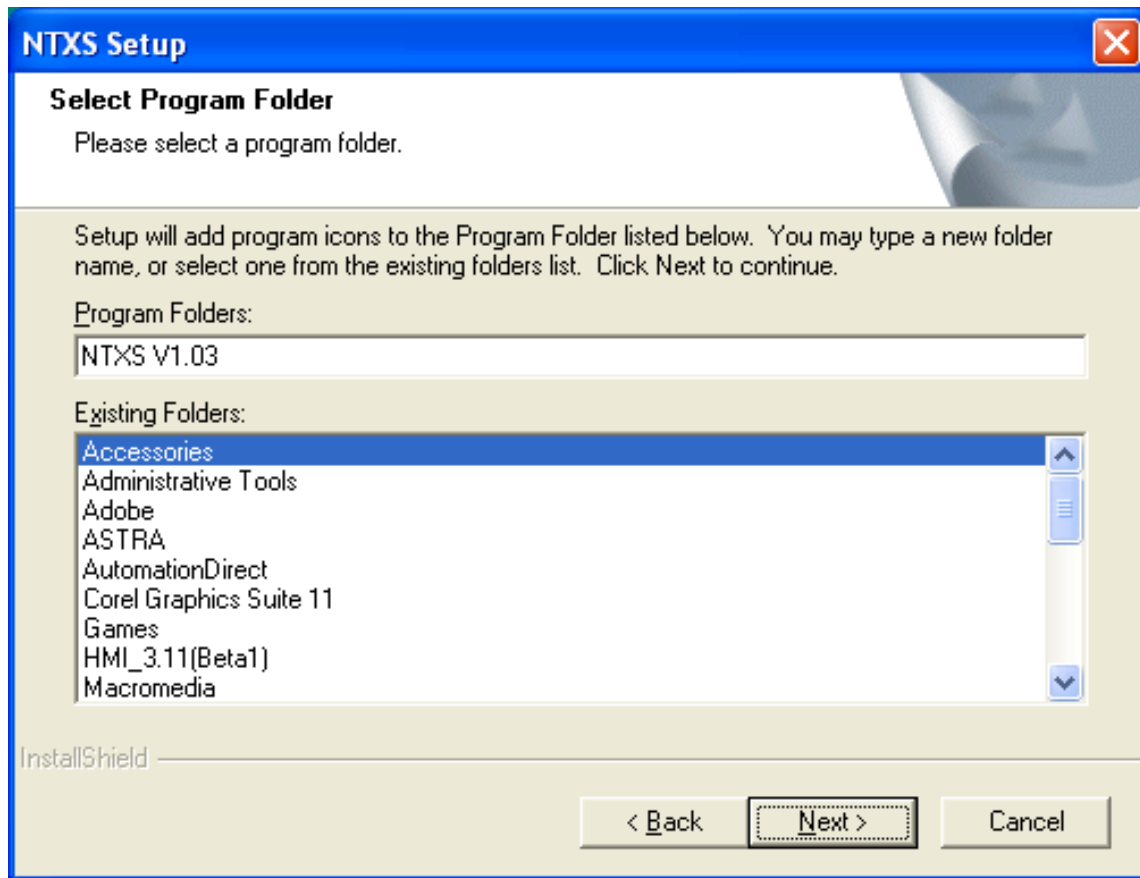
NTXS Setup

Select Program Folder

Please select a program folder.

Setup will add program icons to the Program Folder listed below. You may type a new folder name, or select one from the existing folders list. Click Next to continue.

Program Folders:

NTXS V1.03

Existing Folders:

Accessories
Administrative Tools
Adobe
ASTRA
AutomationDirect
Corel Graphics Suite 11
Games
HMI_3.11(Beta1)
Macromedia

InstallShield

< Back

Next >

Cancel